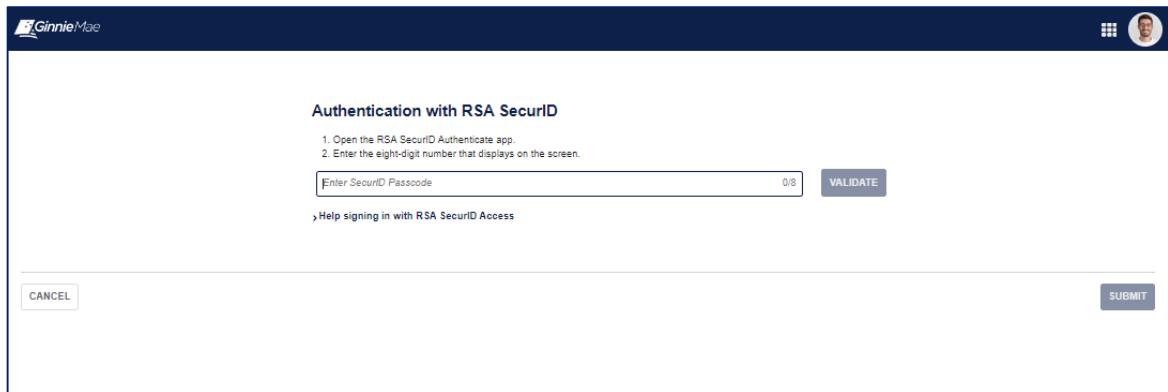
GinnieMae

Authentication with RSA SecurID

1. Open the RSA SecurID Authenticate app.
2. Enter the eight-digit number that displays on the screen.

Enter SecurID Passcode 0/8 VALIDATE

› Help signing in with RSA SecurID Access

CANCEL

SUBMIT